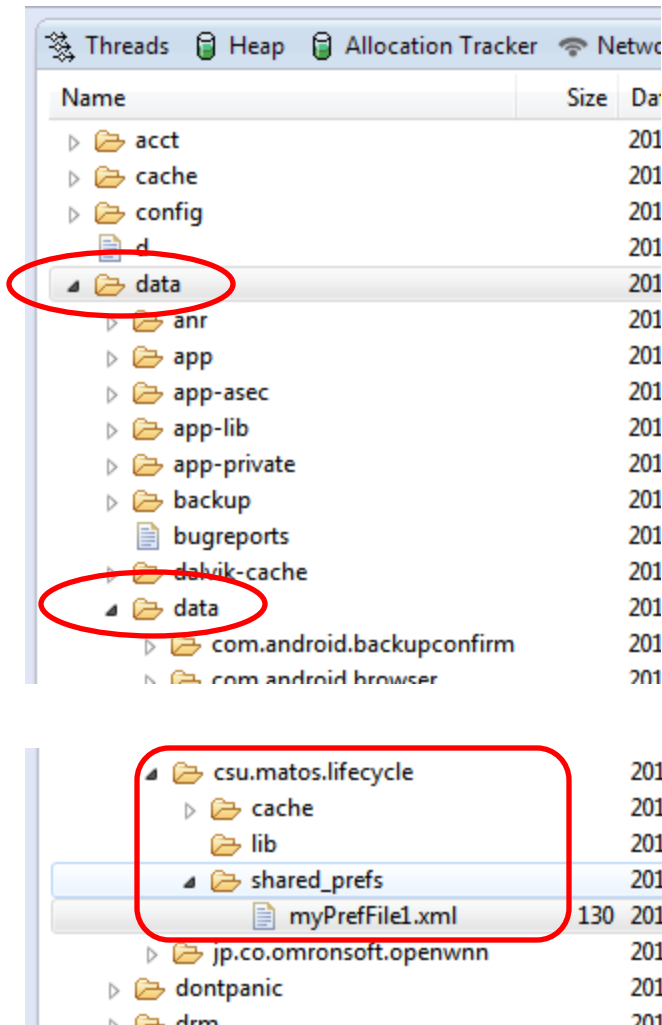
Threads | Heap | Allocation Tracker | Netw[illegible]

| Name | Size | Da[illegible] |
|---|---|---|
| acct | | 201 |
| cache | | 201 |
| config | | 201 |
| d | | 201 |
| data | | 201 |
| anr | | 201 |
| app | | 201 |
| app-asec | | 201 |
| app-lib | | 201 |
| app-private | | 201 |
| backup | | 201 |
| bugreports | | 201 |
| dalvik-cache | | 201 |
| data | | 201 |
| com.android.backupconfirm | | 201 |
| com.android.browser | | 201 |

| | | |
|---|---|---|
| csu.matos.lifecycle | | 201 |
| cache | | 201 |
| lib | | 201 |
| shared_prefs | | 201 |
| myPrefFile1.xml | 130 | 201 |
| jp.co.omronsoft.openwnn | | 201 |
| dontpanic | | 201 |
| drm | | 201 |